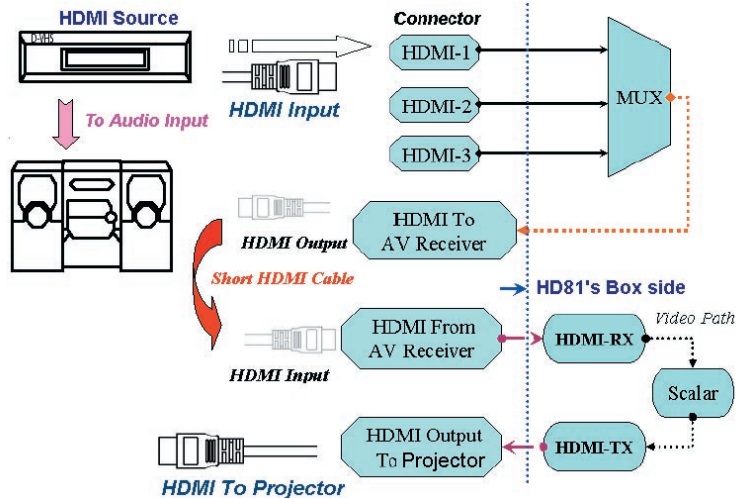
HDMI Source

D-VHS

To Audio Input

Connector

HDMI Input

HDMI-1

HDMI-2

HDMI-3

MUX

HDMI Output

HDMI To AV Receiver

Short HDMI Cable

HD81's Box side

HDMI Input

HDMI From AV Receiver

HDMI-RX

Video Path

Scalar

HDMI Output To Projector

HDMI-TX

HDMI To Projector